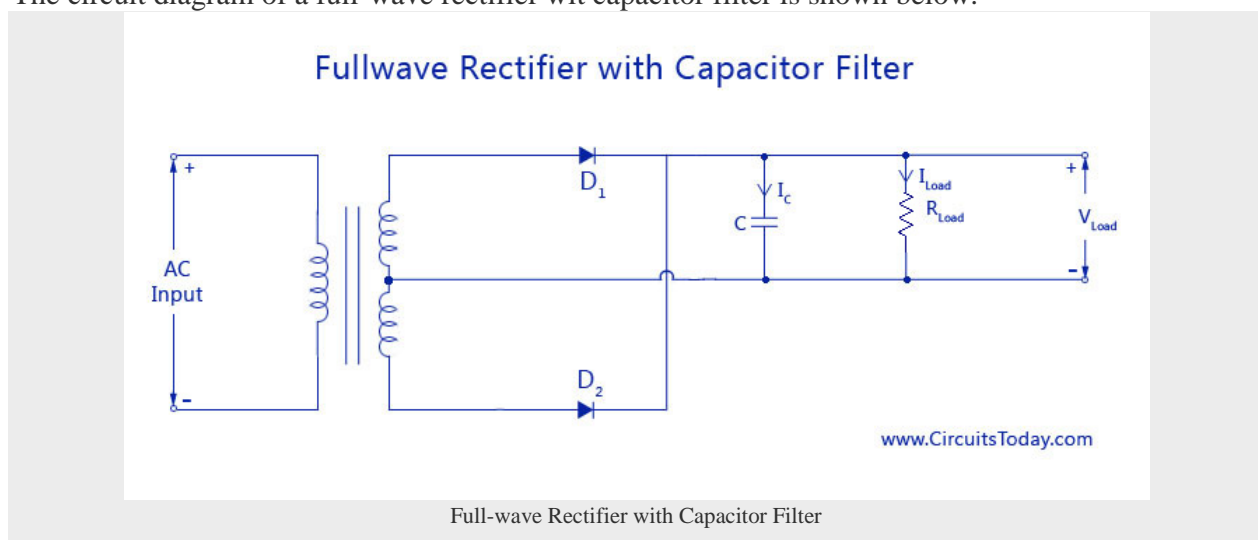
The circuit diagram of a full-wave rectifier wit capacitor filter is shown below.

Fullwave Rectifier with Capacitor Filter

+

AC Input

-

$D_1$

$D_2$

$I_c$

C

$I_{Load}$

$R_{Load}$

+

$V_{Load}$

-

www.CircuitsToday.com

Full-wave Rectifier with Capacitor Filter